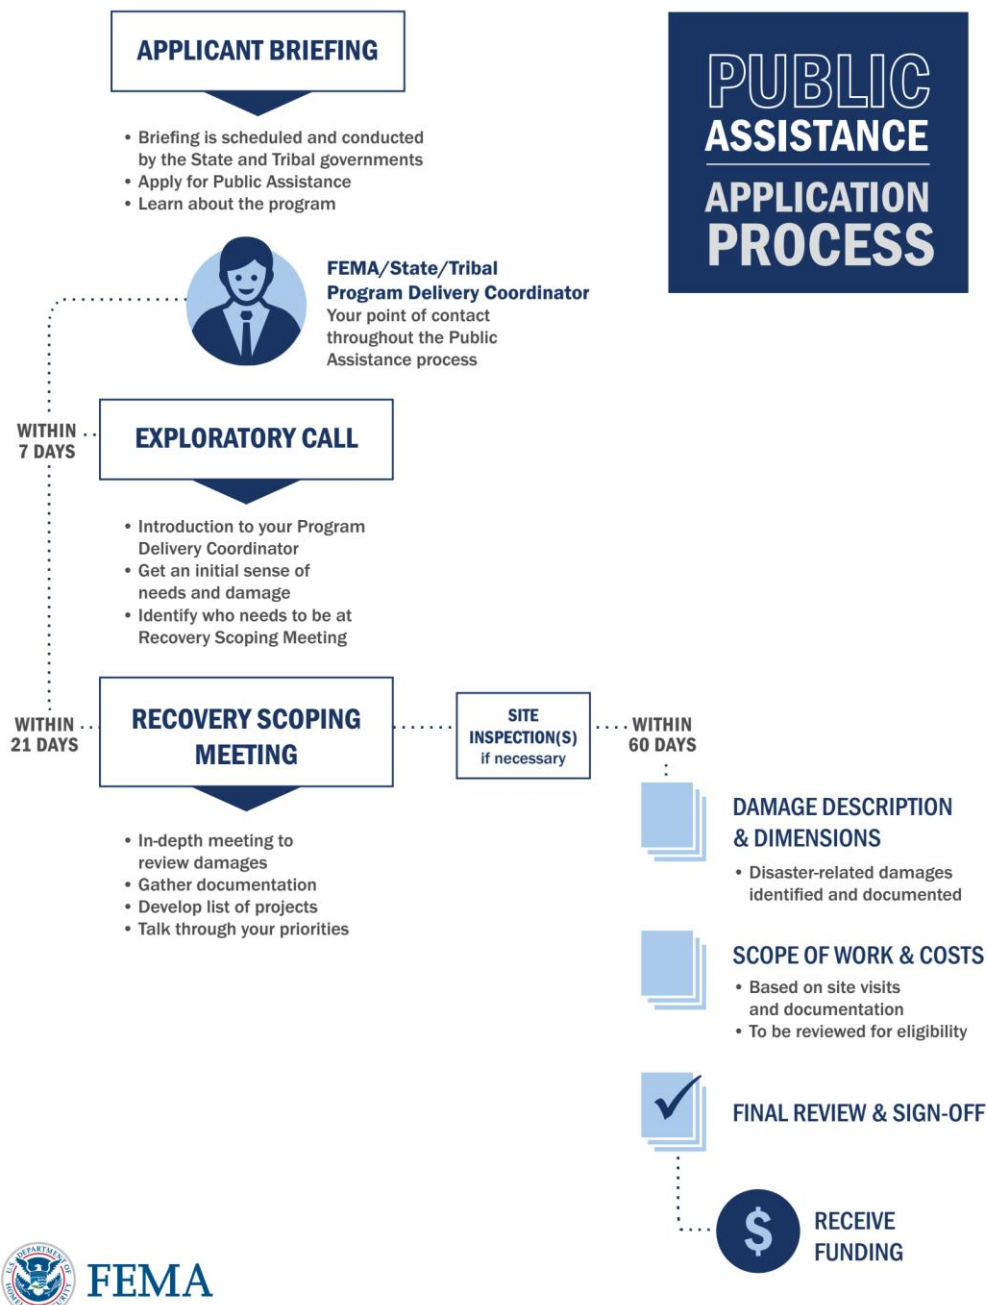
PUBLIC ASSISTANCE APPLICATION PROCESS

APPLICANT BRIEFING

• Briefing is scheduled and conducted by the State and Tribal governments
• Apply for Public Assistance
• Learn about the program

FEMA/State/Tribal Program Delivery Coordinator
Your point of contact throughout the Public Assistance process

WITHIN 7 DAYS

EXPLORATORY CALL

• Introduction to your Program Delivery Coordinator
• Get an initial sense of needs and damage
• Identify who needs to be at Recovery Scoping Meeting

WITHIN 21 DAYS

RECOVERY SCOPING MEETING

• In-depth meeting to review damages
• Gather documentation
• Develop list of projects
• Talk through your priorities

SITE INSPECTION(S) if necessary

WITHIN 60 DAYS

DAMAGE DESCRIPTION & DIMENSIONS
• Disaster-related damages identified and documented

SCOPE OF WORK & COSTS
• Based on site visits and documentation
• To be reviewed for eligibility

FINAL REVIEW & SIGN-OFF

$

RECEIVE FUNDING

U.S. DEPARTMENT OF HOMELAND SECURITY

FEMA